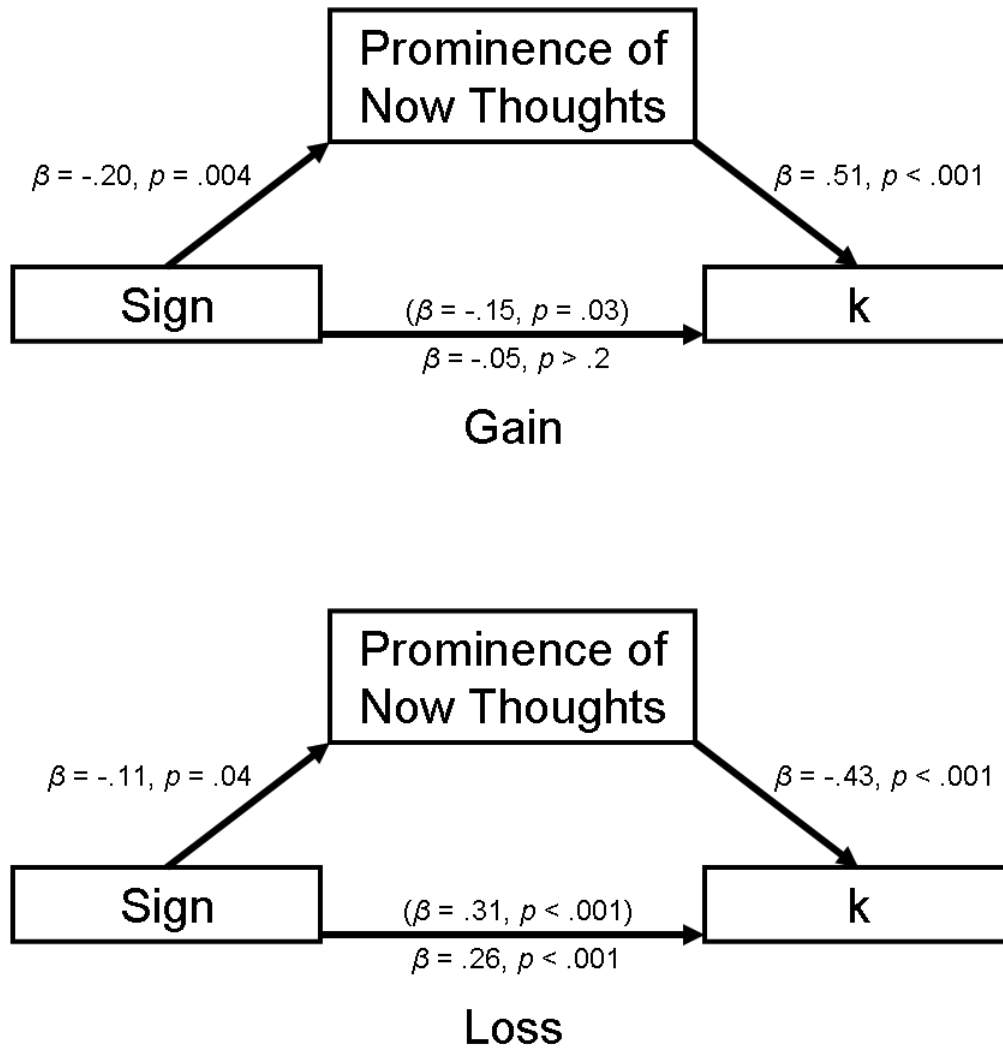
Prominence of Now Thoughts

$\beta$ = -.20, $p$ = .004

$\beta$ = .51, $p$ < .001

Sign

($\beta$ = -.15, $p$ = .03)

$\beta$ = -.05, $p$ > .2

k

Gain

Prominence of Now Thoughts

$\beta$ = -.11, $p$ = .04

$\beta$ = -.43, $p$ < .001

Sign

($\beta$ = .31, $p$ < .001)

$\beta$ = .26, $p$ < .001

k

Loss